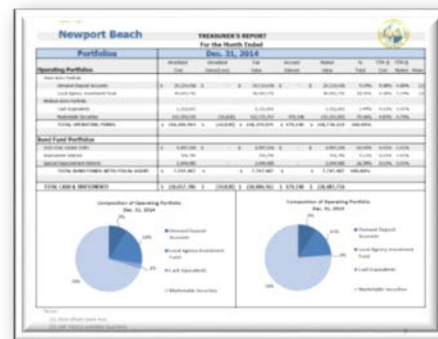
Newport Beach

TREASURER'S REPORT
For the Month Ended

Portfolios

Dec. 31, 2014

Operating Portfolios

Bond Fund Portfolios

TOTAL OPERATING FUNDS

TOTAL BOND FUNDS WITH FISCAL AGENT

TOTAL CASH & INVESTMENTS

Composition of Operating Portfolio
Dec. 31, 2014

Demand Deposit Accounts

Local Agency Investment Fund

Cash Equivalents

Marketable Securities

Composition of Operating Portfolio

Demand Deposit Accounts

Local Agency Investment Fund

Cash Equivalents

Marketable Securities

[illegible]